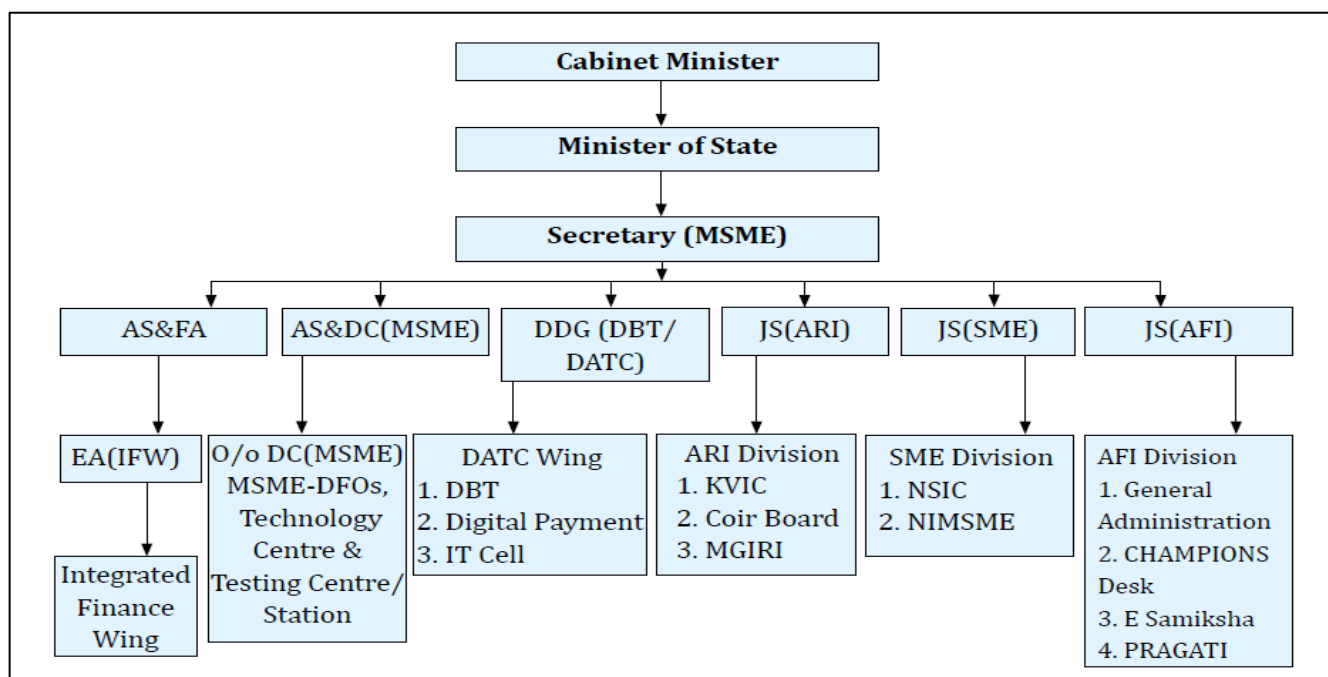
Cabinet Minister

Minister of State

Secretary (MSME)

AS&FA

EA(IFW)

Integrated Finance Wing

AS&DC(MSME)

O/o DC(MSME) MSME-DFOs, Technology Centre & Testing Centre/ Station

DDG (DBT/ DATC)

DATC Wing
1. DBT
2. Digital Payment
3. IT Cell

JS(ARI)

ARI Division
1. KVIC
2. Coir Board
3. MGIRI

JS(SME)

SME Division
1. NSIC
2. NIMSME

JS(AFI)

AFI Division
1. General Administration
2. CHAMPIONS Desk
3. E Samiksha
4. PRAGATI